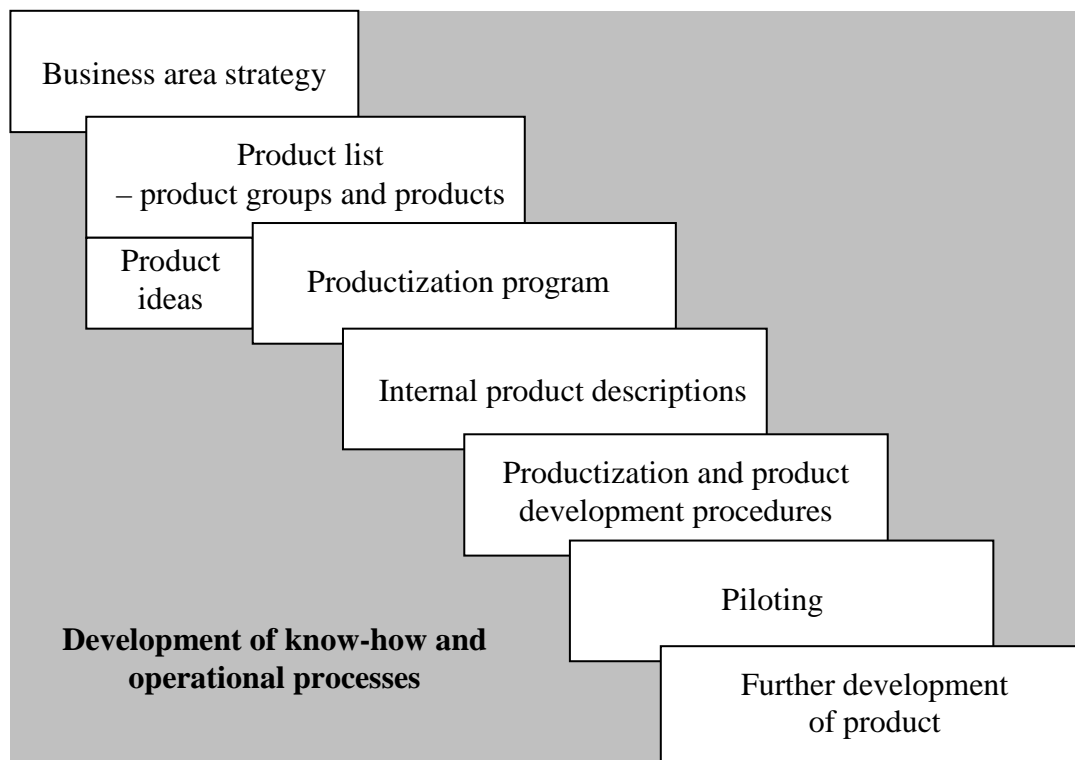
Business area strategy

Product list
– product groups and products

Product ideas

Productization program

Internal product descriptions

Productization and product development procedures

Piloting

Further development of product

**Development of know-how and operational processes**